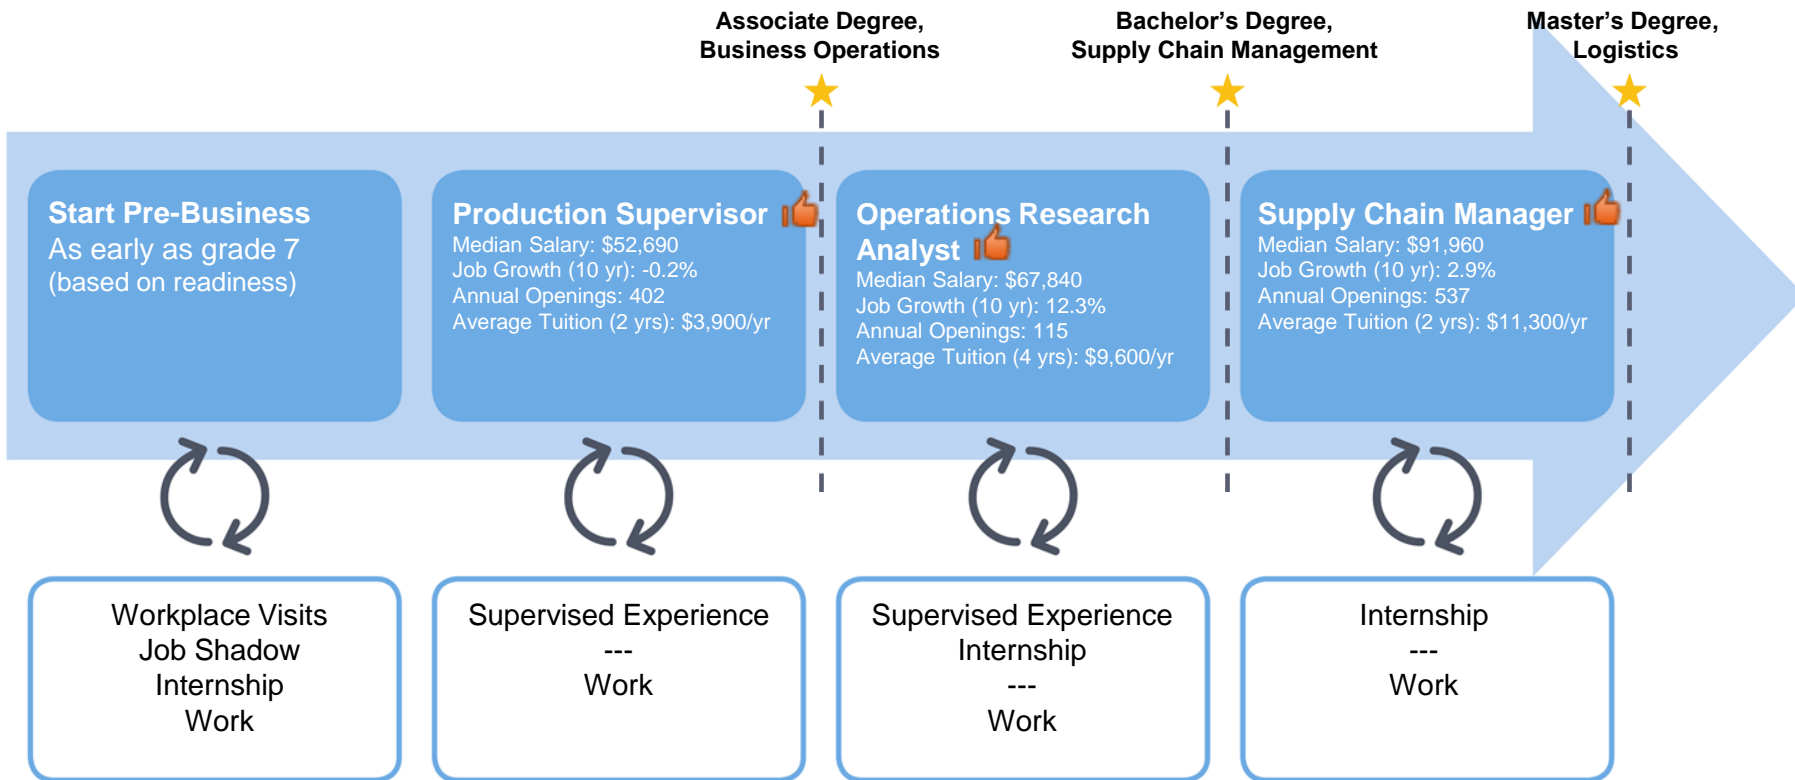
Associate Degree,
Business Operations

Bachelor's Degree,
Supply Chain Management

Master's Degree,
Logistics

Start Pre-Business
As early as grade 7
(based on readiness)

Production Supervisor
Median Salary: $52,690
Job Growth (10 yr): -0.2%
Annual Openings: 402
Average Tuition (2 yrs): $3,900/yr

Operations Research Analyst
Median Salary: $67,840
Job Growth (10 yr): 12.3%
Annual Openings: 115
Average Tuition (4 yrs): $9,600/yr

Supply Chain Manager
Median Salary: $91,960
Job Growth (10 yr): 2.9%
Annual Openings: 537
Average Tuition (2 yrs): $11,300/yr

Workplace Visits
Job Shadow
Internship
Work

Supervised Experience
---
Work

Supervised Experience
Internship
---
Work

Internship
---
Work